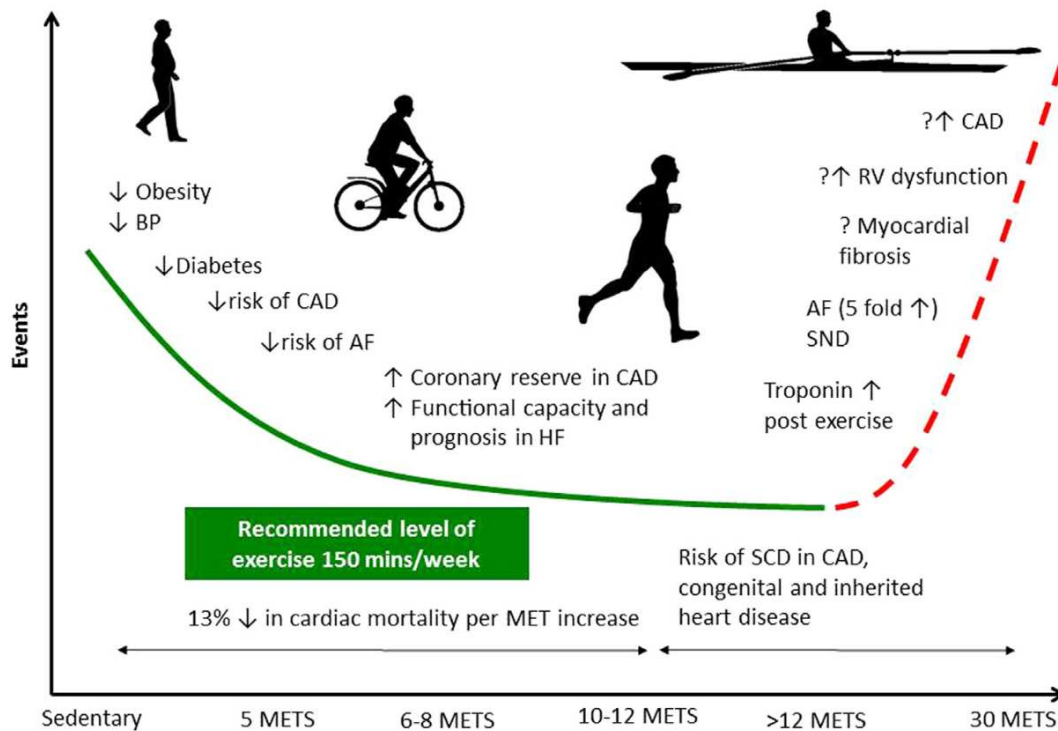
Events

↓ Obesity
↓ BP

↓Diabetes

↓risk of CAD

↓risk of AF

↑ Coronary reserve in CAD
↑ Functional capacity and prognosis in HF

?↑ CAD

?↑ RV dysfunction

? Myocardial fibrosis

AF (5 fold ↑)
SND

Troponin ↑
post exercise

Recommended level of exercise 150 mins/week

13% ↓ in cardiac mortality per MET increase

Risk of SCD in CAD, congenital and inherited heart disease

Sedentary

5 METS

6-8 METS

10-12 METS

>12 METS

30 METS